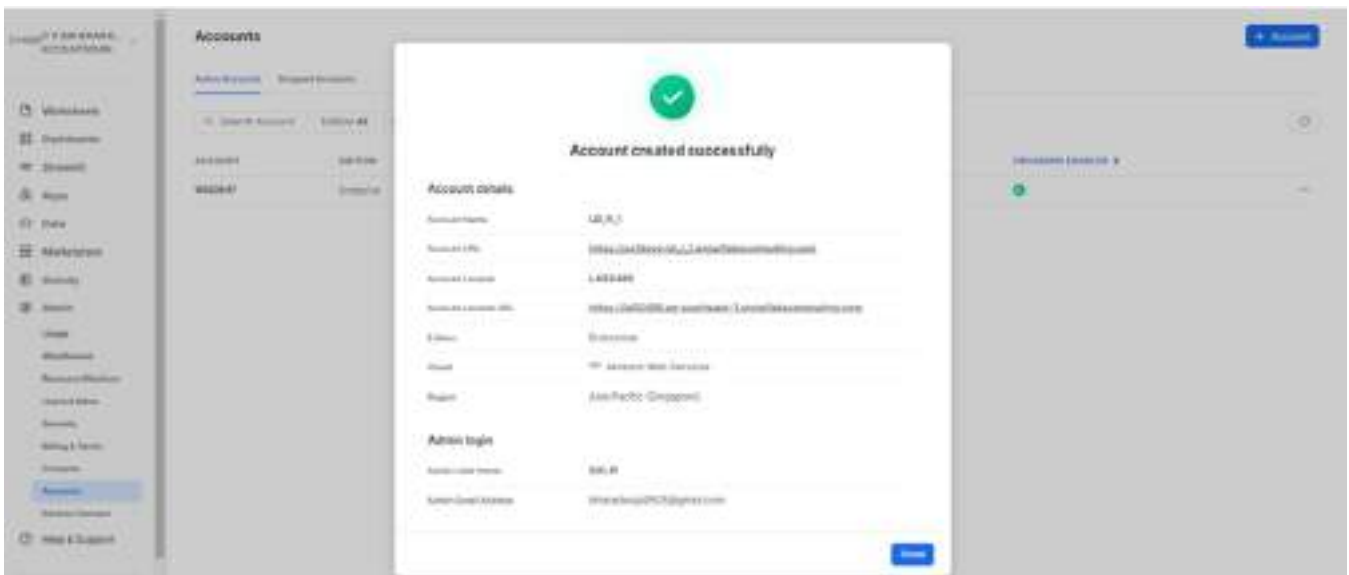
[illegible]

Accounts

Active Accounts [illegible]

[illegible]

+ Account

Worksheets

Dashboards

Streamlit

Apps

Data

Marketplace

Activity

Admin

Usage

Warehouses

Resource Monitors

Users & Roles

Security

Billing & Terms

Contacts

Accounts

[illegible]

Help & Support

Account created successfully

Account details

Account Name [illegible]

Account URL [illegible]

Account Locator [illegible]

Account Locator URL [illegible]

Edition Enterprise

Cloud Amazon Web Services

Region Asia Pacific (Singapore)

Admin login

Admin User Name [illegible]

Admin Email Address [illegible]

Done